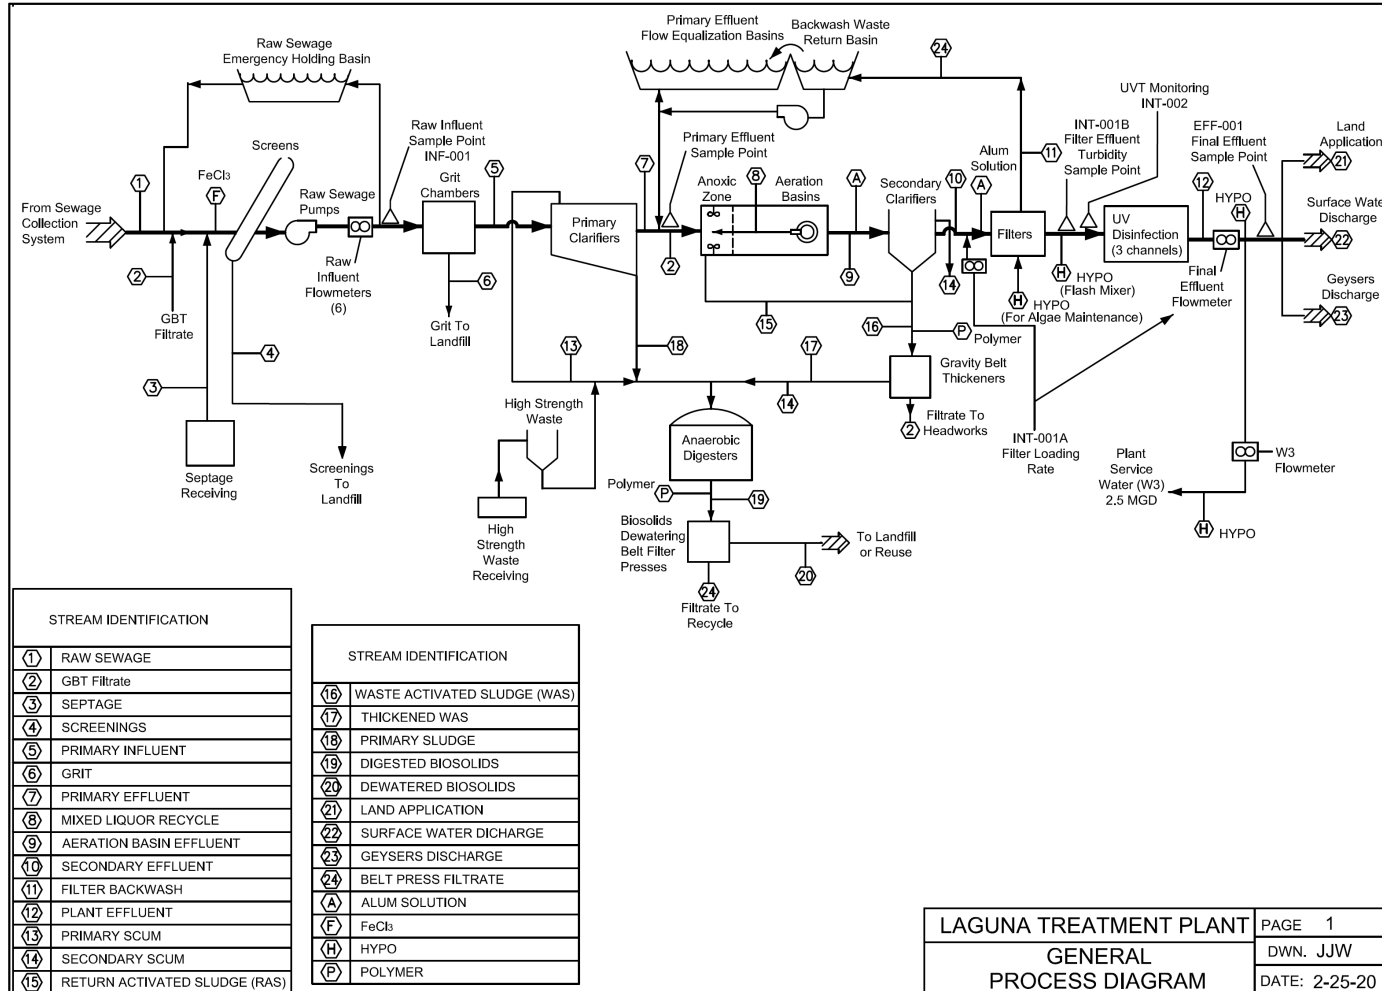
Raw Sewage
Emergency Holding Basin

Primary Effluent
Flow Equalization Basins

Backwash Waste
Return Basin

24

UVT Monitoring
INT-002

From Sewage
Collection
System

1

FeCl3
F

Screens

Raw Sewage
Pumps

Raw Influent
Sample Point
INF-001

5

Grit
Chambers

Primary
Clarifiers

7

Primary Effluent
Sample Point

Anoxic
Zone

8

Aeration
Basins

A

Secondary
Clarifiers

10

A

Alum
Solution

11

INT-001B
Filter Effluent
Turbidity
Sample Point

EFF-001
Final Effluent
Sample Point

12

HYPO
H

Land
Application

21

Surface Wate
Discharge

22

Geysers
Discharge

23

Filters

UV
Disinfection
(3 channels)

Final
Effluent
Flowmeter

H HYPO
(Flash Mixer)

H HYPO
(For Algae Maintenance)

2

GBT
Filtrate

Raw
Influent
Flowmeters
(6)

6

Grit To
Landfill

2

9

14

15

16

P Polymer

4

3

13

18

17

Gravity Belt
Thickeners

14

Filtrate To
2 Headworks

INT-001A
Filter Loading
Rate

High Strength
Waste

Septage
Receiving

Screenings
To
Landfill

High
Strength
Waste
Receiving

Anaerobic
Digesters

Polymer P

19

Biosolids
Dewatering
Belt Filter
Presses

To Landfill
or Reuse

20

24
Filtrate To
Recycle

Plant
Service
Water (W3)
2.5 MGD

W3
Flowmeter

H HYPO

| | STREAM IDENTIFICATION |
|---|---|
| 1 | RAW SEWAGE |
| 2 | GBT Filtrate |
| 3 | SEPTAGE |
| 4 | SCREENINGS |
| 5 | PRIMARY INFLUENT |
| 6 | GRIT |
| 7 | PRIMARY EFFLUENT |
| 8 | MIXED LIQUOR RECYCLE |
| 9 | AERATION BASIN EFFLUENT |
| 10 | SECONDARY EFFLUENT |
| 11 | FILTER BACKWASH |
| 12 | PLANT EFFLUENT |
| 13 | PRIMARY SCUM |
| 14 | SECONDARY SCUM |
| 15 | RETURN ACTIVATED SLUDGE (RAS) |

| | STREAM IDENTIFICATION |
|---|---|
| 16 | WASTE ACTIVATED SLUDGE (WAS) |
| 17 | THICKENED WAS |
| 18 | PRIMARY SLUDGE |
| 19 | DIGESTED BIOSOLIDS |
| 20 | DEWATERED BIOSOLIDS |
| 21 | LAND APPLICATION |
| 22 | SURFACE WATER DICHARGE |
| 23 | GEYSERS DISCHARGE |
| 24 | BELT PRESS FILTRATE |
| A | ALUM SOLUTION |
| F | FeCl3 |
| H | HYPO |
| P | POLYMER |

| LAGUNA TREATMENT PLANT | PAGE 1 |
|---|---|
| GENERAL PROCESS DIAGRAM | DWN. JJW |
| | DATE: 2-25-20 |